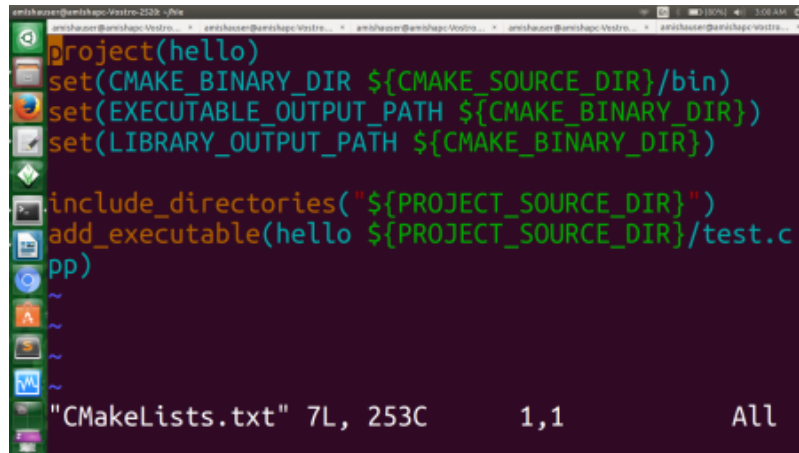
amishauser@amishapc-Vostro-2520: ~/hle
amishauser@amishapc-Vostro- | amishauser@amishapc-Vostro- | amishauser@amishapc-Vostro- | amishauser@amishapc-Vostro- | amishauser@amishapc-Vostro-

project(hello)
set(CMAKE_BINARY_DIR ${CMAKE_SOURCE_DIR}/bin)
set(EXECUTABLE_OUTPUT_PATH ${CMAKE_BINARY_DIR})
set(LIBRARY_OUTPUT_PATH ${CMAKE_BINARY_DIR})

include_directories("${PROJECT_SOURCE_DIR}")
add_executable(hello ${PROJECT_SOURCE_DIR}/test.cpp)
~
~
~
~
"CMakeLists.txt" 7L, 253C 1,1 All